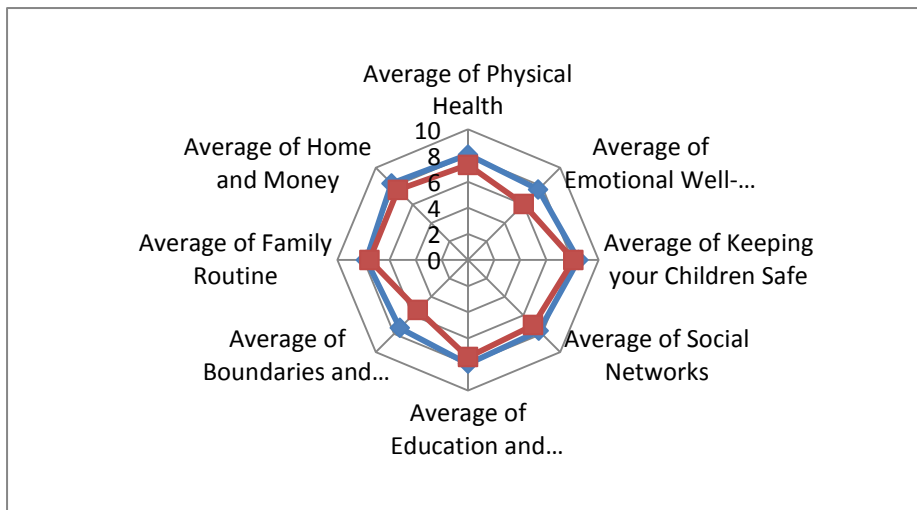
Average of Physical Health

10
8
6
4
2
0

Average of Emotional Well-…

Average of Keeping your Children Safe

Average of Social Networks

Average of Education and…

Average of Boundaries and…

Average of Family Routine

Average of Home and Money